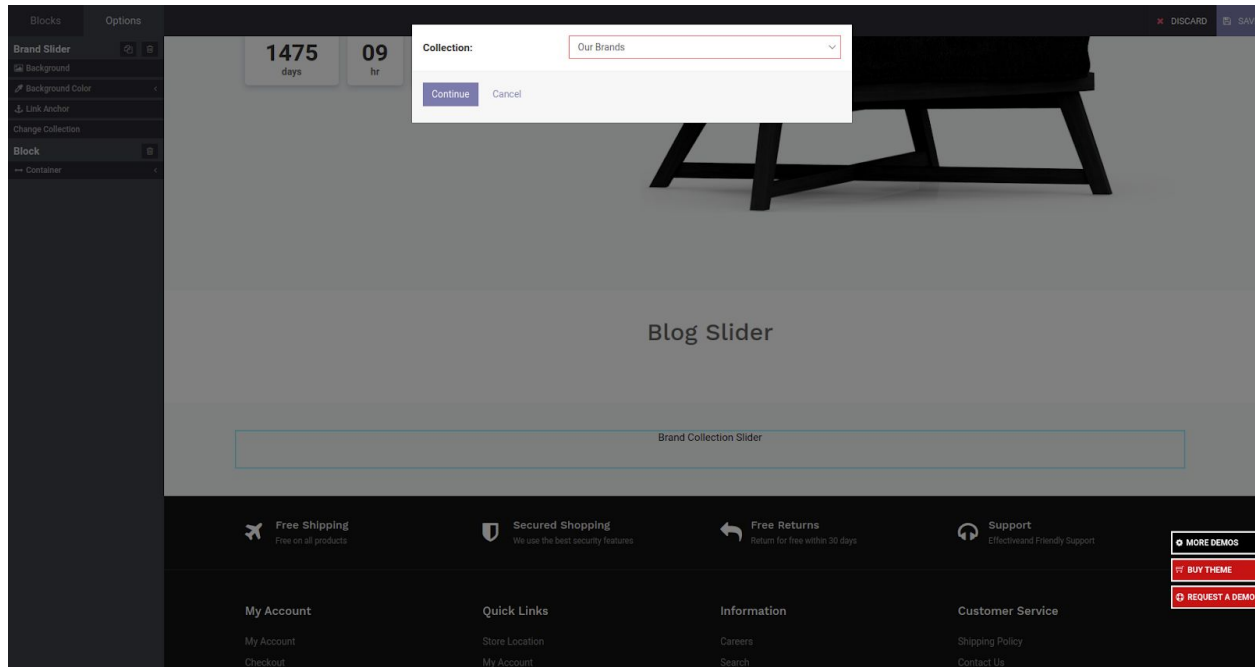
Blocks Options

Brand Slider
Background
Background Color
Link Anchor
Change Collection
Block
Container

1475
days

09
hr

Collection: Our Brands

Continue Cancel

DISCARD SAV

Blog Slider

Brand Collection Slider

Free Shipping
Free on all products

Secured Shopping
We use the best security features

Free Returns
Return for free within 30 days

Support
Effectiveand Friendly Support

MORE DEMOS
BUY THEME
REQUEST A DEMO

My Account
My Account
Checkout

Quick Links
Store Location
My Account

Information
Careers
Search

Customer Service
Shipping Policy
Contact Us